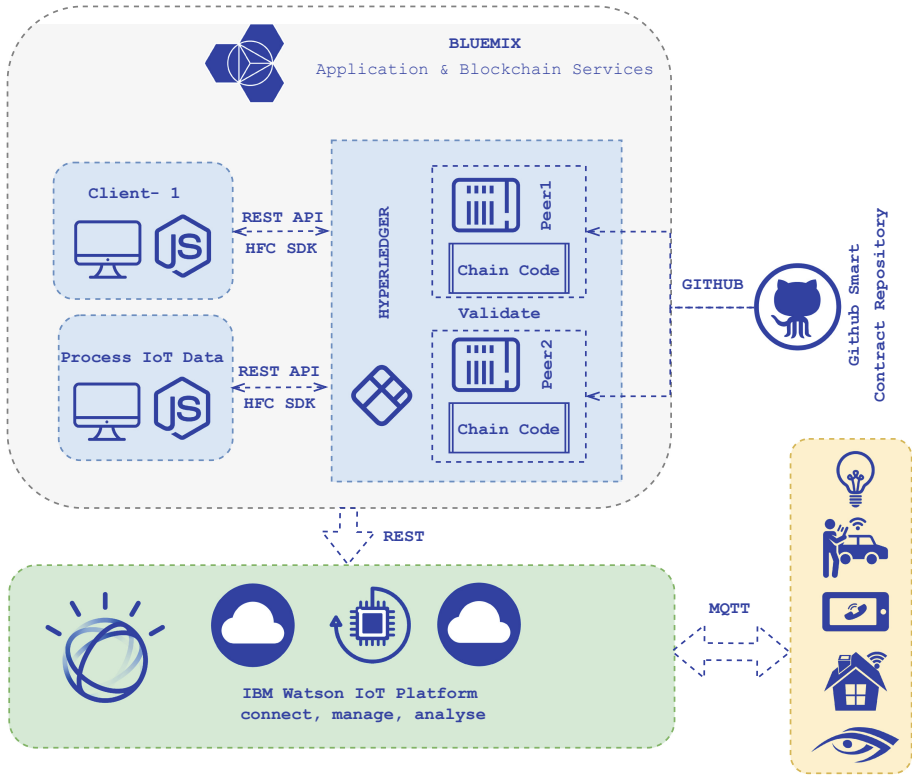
BLUEMIX
Application & Blockchain Services

Client- 1

REST API
HFC SDK

Process IoT Data

REST API
HFC SDK

HYPERLEDGER

Peer1
Chain Code

Validate

Peer2
Chain Code

GITHUB

Github Smart
Contract Repository

REST

MQTT

IBM Watson IoT Platform
connect, manage, analyse